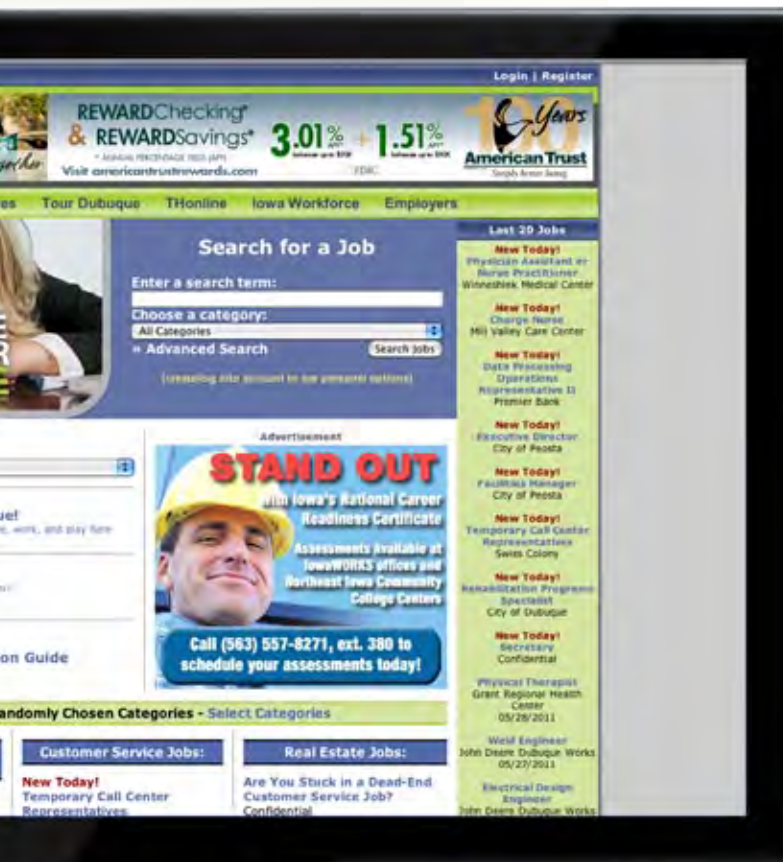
Login | Register

REWARDChecking* & REWARDSavings* 3.01% APY 1.51% APY

* ANNUAL PERCENTAGE YIELD (APY)

Visit americantrustrewards.com

FDIC

100 Years American Trust

Simply better banking

es Tour Dubuque THonline Iowa Workforce Employers

Search for a Job

Enter a search term:

Choose a category:

All Categories

» Advanced Search

Search Jobs

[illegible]

Advertisement

STAND OUT

with Iowa's National Career Readiness Certificate

Assessments Available at IowaWORKS offices and Northeast Iowa Community College Centers

Call (563) 557-8271, ext. 380 to schedule your assessments today!

ue!

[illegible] work, and play here

on Guide

andomly Chosen Categories - Select Categories

Customer Service Jobs:

New Today!

Temporary Call Center Representatives

Real Estate Jobs:

Are You Stuck in a Dead-End Customer Service Job?

Confidential

Last 20 Jobs

New Today!

Physician Assistant or Nurse Practitioner

Winneshiek Medical Center

New Today!

Charge Nurse

Mill Valley Care Center

New Today!

Data Processing Operations Representative II

Premier Bank

New Today!

Executive Director

City of Peosta

New Today!

Facilities Manager

City of Peosta

New Today!

Temporary Call Center Representatives

Swiss Colony

New Today!

Rehabilitation Programs Specialist

City of Dubuque

New Today!

Secretary

Confidential

Physical Therapist

Grant Regional Health Center

05/28/2011

Weld Engineer

John Deere Dubuque Works

05/27/2011

Electrical Design Engineer

John Deere Dubuque Works